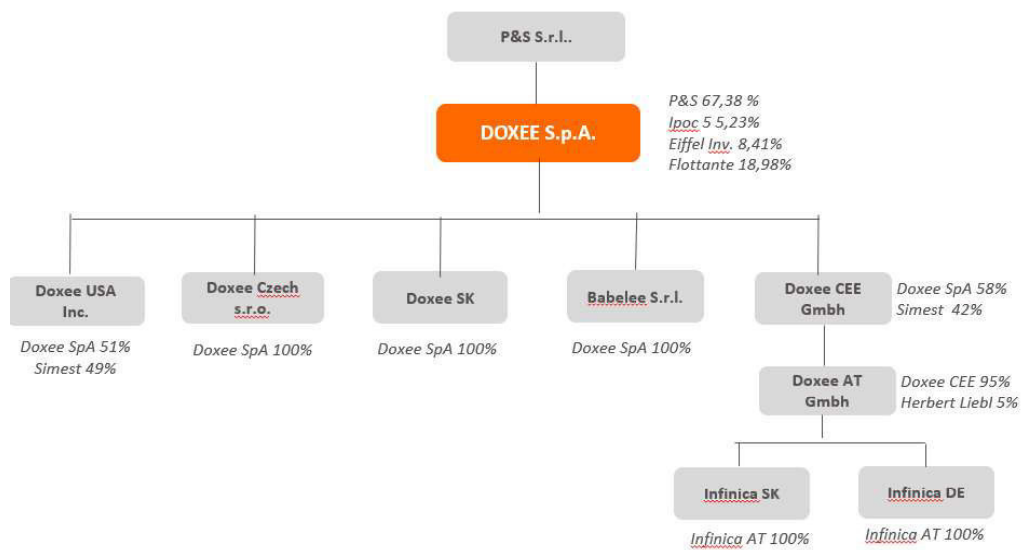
P&S S.r.l..

DOXEE S.p.A.

P&S 67,38 %
Ipoc 5 5,23%
Eiffel Inv. 8,41%
Flottante 18,98%

Doxee USA Inc.

Doxee SpA 51%
Simest 49%

Doxee Czech s.r.o.

Doxee SpA 100%

Doxee SK

Doxee SpA 100%

Babelee S.r.l.

Doxee SpA 100%

Doxee CEE Gmbh

Doxee SpA 58%
Simest 42%

Doxee AT Gmbh

Doxee CEE 95%
Herbert Liebl 5%

Infinica SK

Infinica AT 100%

Infinica DE

Infinica AT 100%